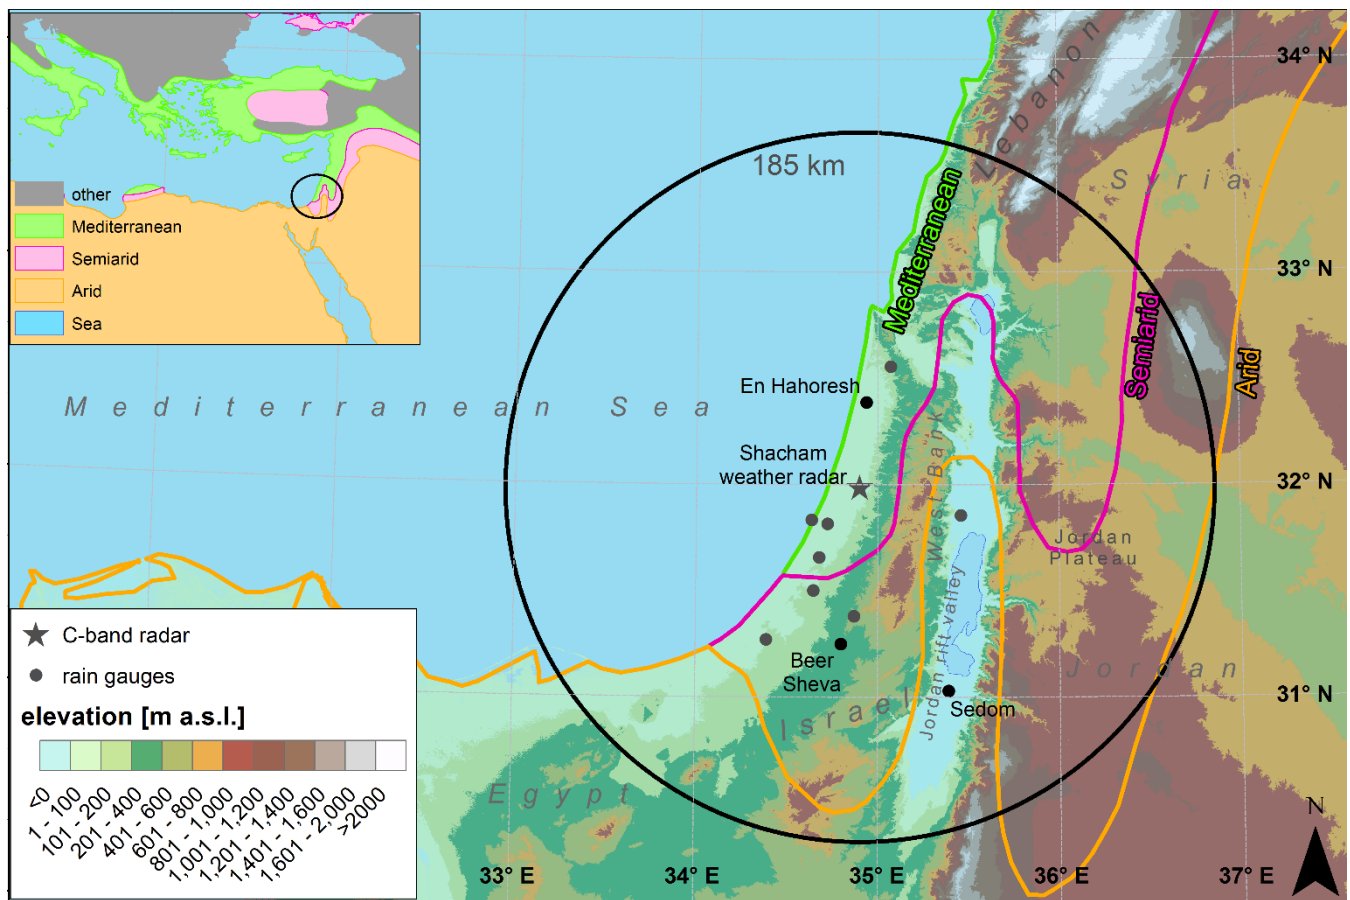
other
Mediterranean
Semiarid
Arid
Sea

185 km
Lebanon
Syria
34° N
33° N
32° N
31° N
Mediterranean
Semiarid
Arid
Mediterranean Sea
En Hahoresh
Shacham weather radar
West Bank
Jordan Plateau
Jordan rift valley
Jordan
Beer Sheva
Sedom
Israel
Egypt

C-band radar
rain gauges
elevation [m a.s.l.]
<0
1 - 100
101 - 200
201 - 400
401 - 600
601 - 800
801 - 1,000
1,001 - 1,200
1,201 - 1,400
1,401 - 1,600
1,601 - 2,000
>2000

33° E
34° E
35° E
36° E
37° E
N